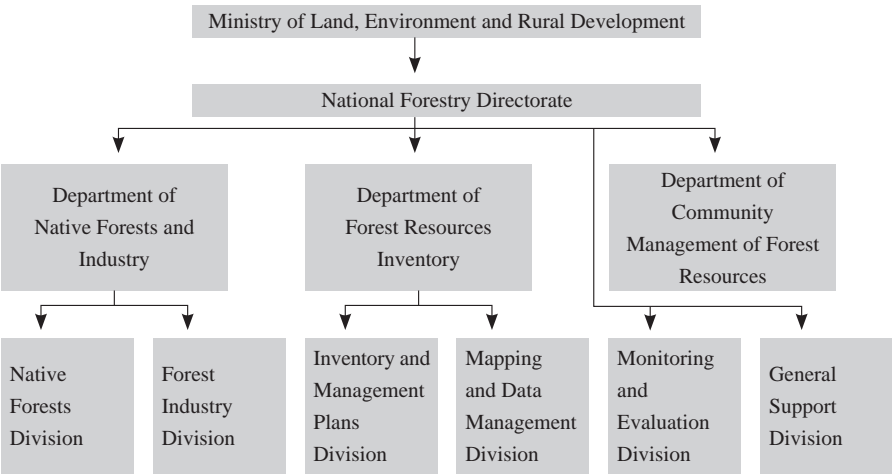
Ministry of Land, Environment and Rural Development

National Forestry Directorate

Department of Native Forests and Industry

Department of Forest Resources Inventory

Department of Community Management of Forest Resources

Native Forests Division

Forest Industry Division

Inventory and Management Plans Division

Mapping and Data Management Division

Monitoring and Evaluation Division

General Support Division